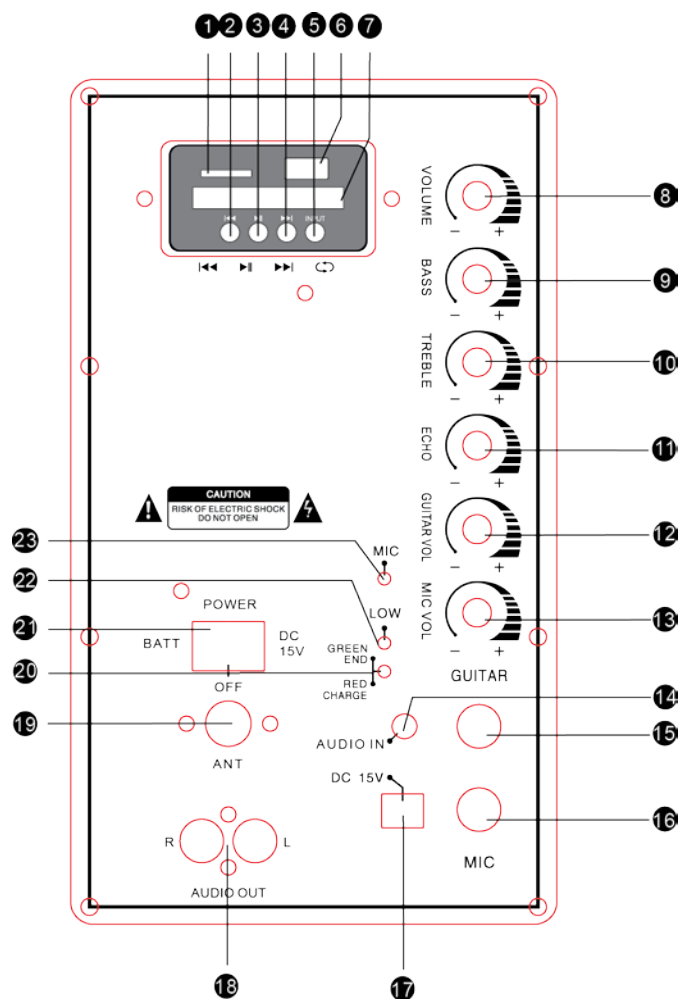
1 2 3 4 5 6 7

INPUT

⏮ ⏯ ⏭

VOLUME
– +
8

BASS
– +
9

TREBLE
– +
10

ECHO
– +
11

GUITAR VOL
– +
12

MIC VOL
– +
13

CAUTION
RISK OF ELECTRIC SHOCK
DO NOT OPEN

23 MIC
22 LOW
POWER
21 BATT DC 15V
GREEN END
20 RED CHARGE
OFF
GUITAR
14
AUDIO IN
19
15
ANT
DC 15V
16
R L
MIC
AUDIO OUT
18 17